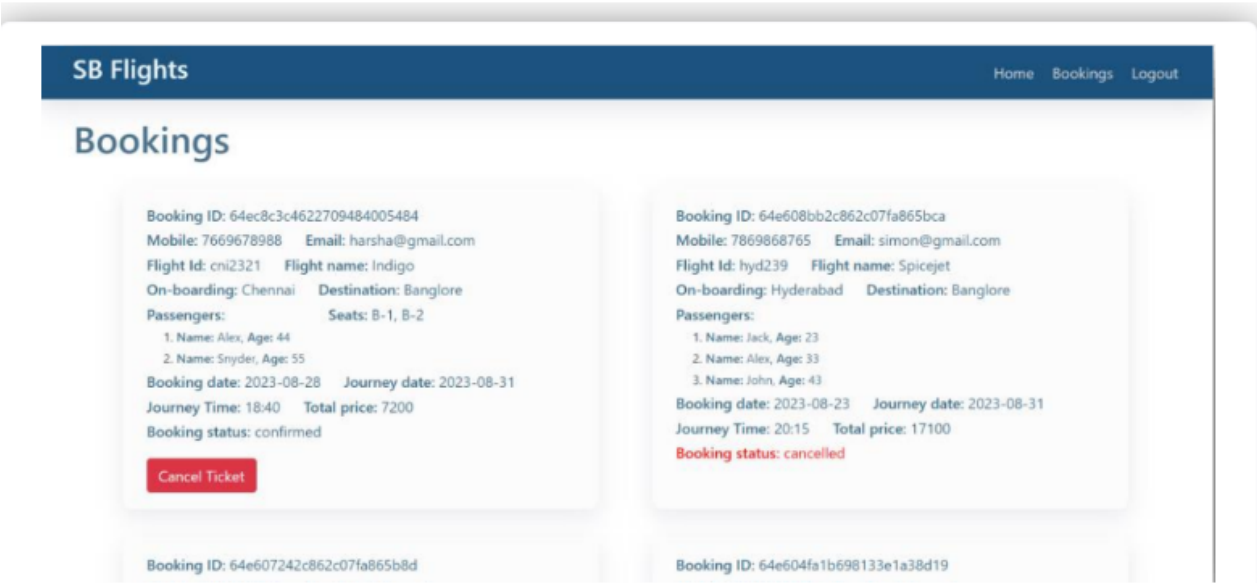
SB Flights

Home Bookings Logout

Bookings

Booking ID: 64ec8c3c4622709484005484
Mobile: 7669678988 Email: harsha@gmail.com
Flight Id: cni2321 Flight name: Indigo
On-boarding: Chennai Destination: Banglore
Passengers: Seats: B-1, B-2
1. Name: Alex, Age: 44
2. Name: Snyder, Age: 55
Booking date: 2023-08-28 Journey date: 2023-08-31
Journey Time: 18:40 Total price: 7200
Booking status: confirmed

Cancel Ticket

Booking ID: 64e608bb2c862c07fa865bca
Mobile: 7869868765 Email: simon@gmail.com
Flight Id: hyd239 Flight name: Spicejet
On-boarding: Hyderabad Destination: Banglore
Passengers:
1. Name: Jack, Age: 23
2. Name: Alex, Age: 33
3. Name: John, Age: 43
Booking date: 2023-08-23 Journey date: 2023-08-31
Journey Time: 20:15 Total price: 17100
Booking status: cancelled

Booking ID: 64e607242c862c07fa865b8d

Booking ID: 64e604fa1b698133e1a38d19